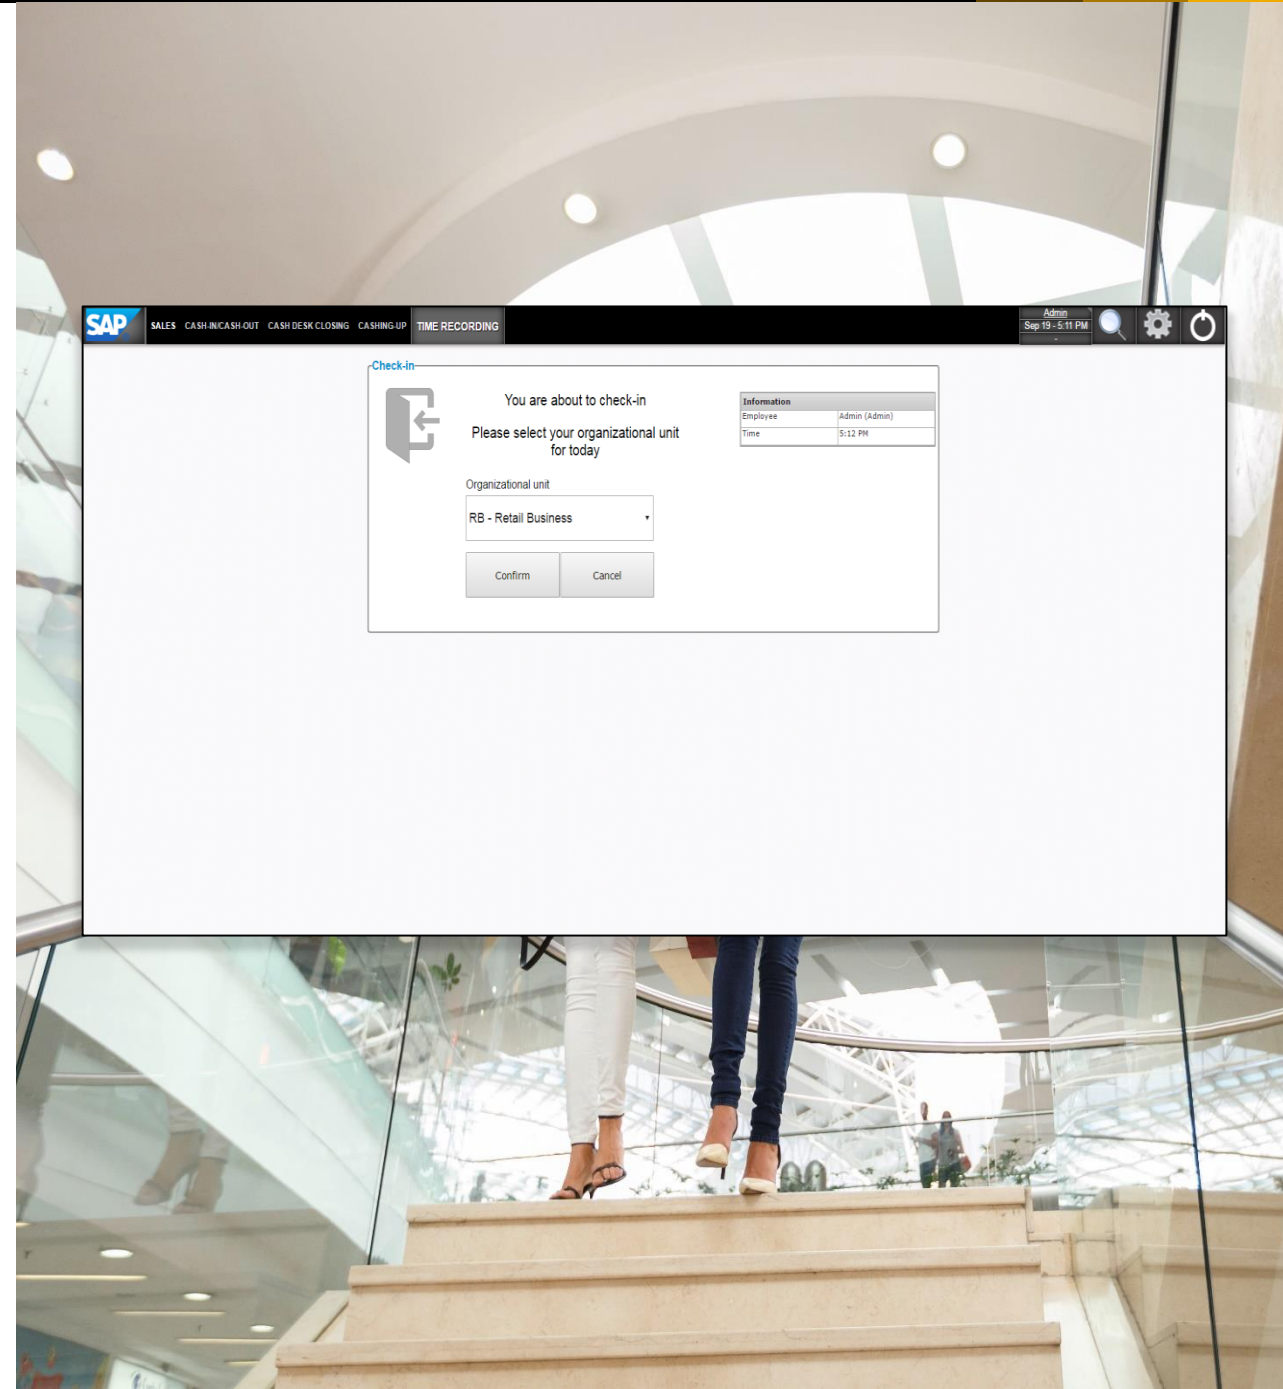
SAP SALES CASH-IN/CASH-OUT CASH DESK CLOSING CASHING-UP TIME RECORDING

Admin
Sep 19 - 5:11 PM
-

Check-in

You are about to check-in

Please select your organizational unit for today

Organizational unit

RB - Retail Business

Confirm Cancel

| Information | |
|---|---|
| Employee | Admin (Admin) |
| Time | 5:12 PM |